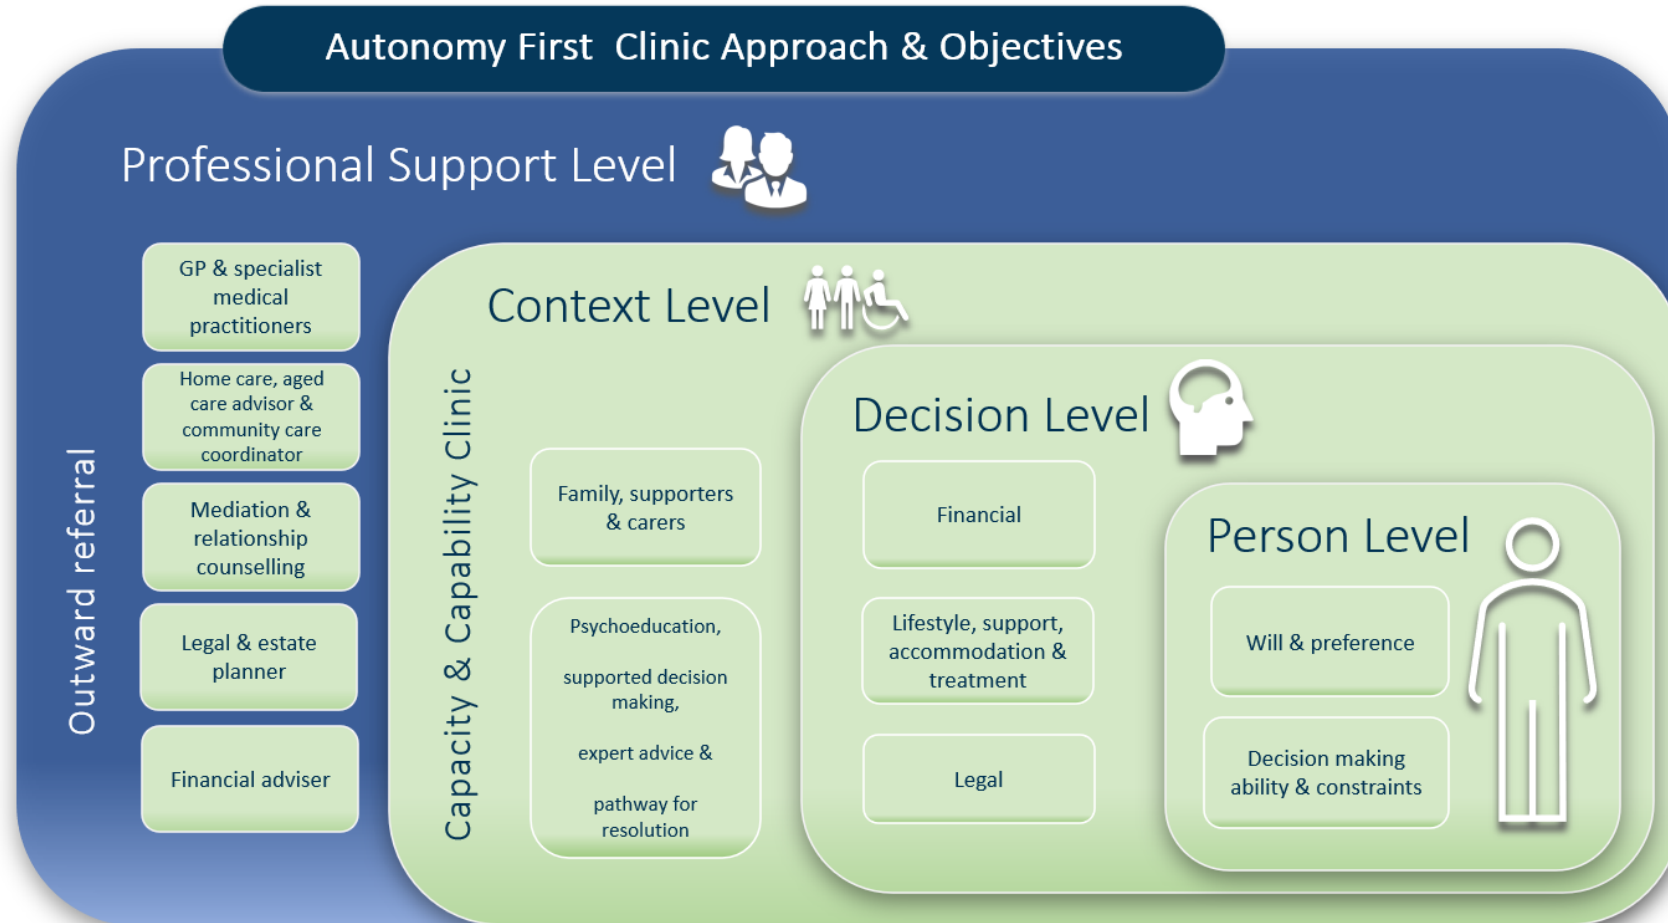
Autonomy First Clinic Approach & Objectives

Professional Support Level

Outward referral

GP & specialist medical practitioners

Home care, aged care advisor & community care coordinator

Mediation & relationship counselling

Legal & estate planner

Financial adviser

Context Level

Capacity & Capability Clinic

Family, supporters & carers

Psychoeducation,

supported decision making,

expert advice &

pathway for resolution

Decision Level

Financial

Lifestyle, support, accommodation & treatment

Legal

Person Level

Will & preference

Decision making ability & constraints